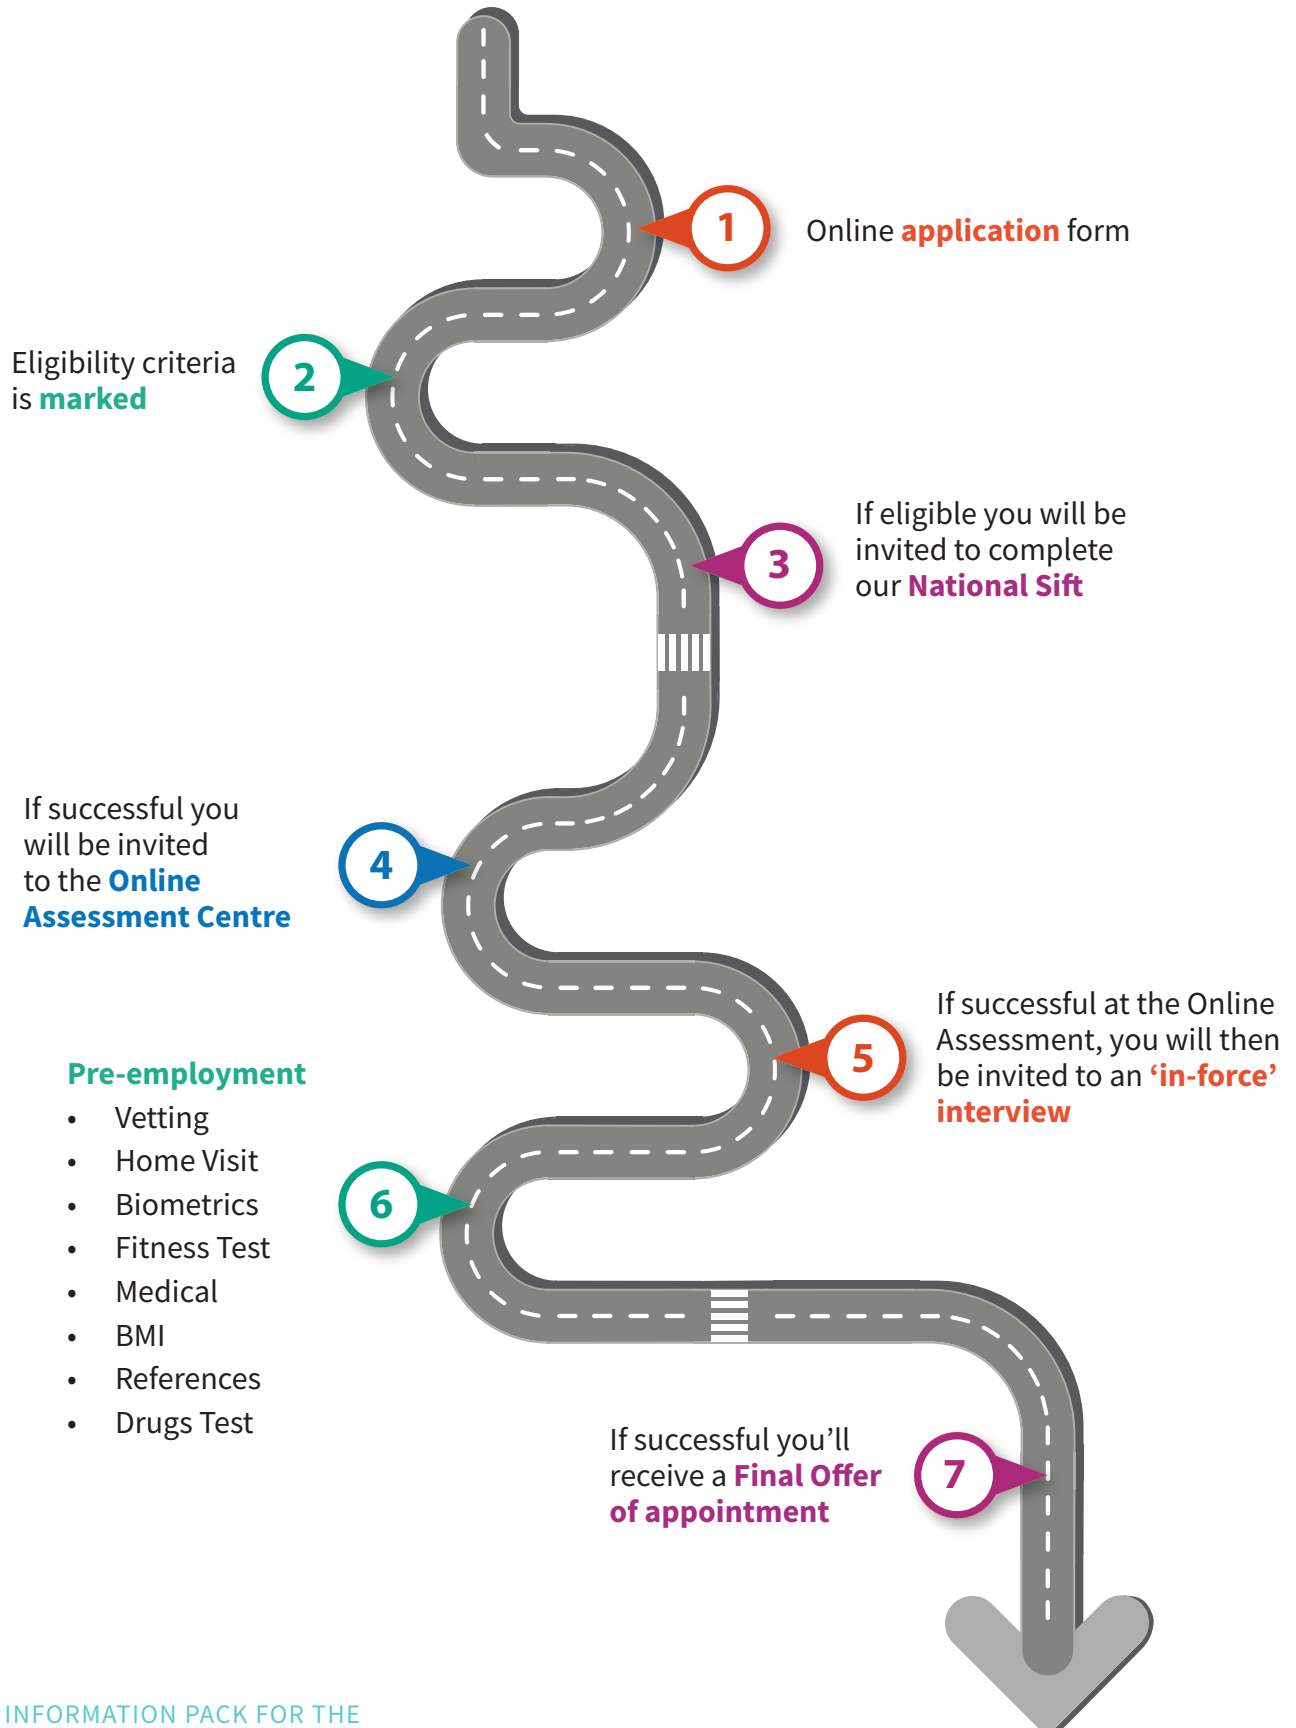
1

Online application form

2

Eligibility criteria is marked

3

If eligible you will be invited to complete our National Sift

4

If successful you will be invited to the Online Assessment Centre

5

If successful at the Online Assessment, you will then be invited to an 'in-force' interview

6

Pre-employment

- Vetting
- Home Visit
- Biometrics
- Fitness Test
- Medical
- BMI
- References
- Drugs Test

7

If successful you'll receive a Final Offer of appointment

INFORMATION PACK FOR THE